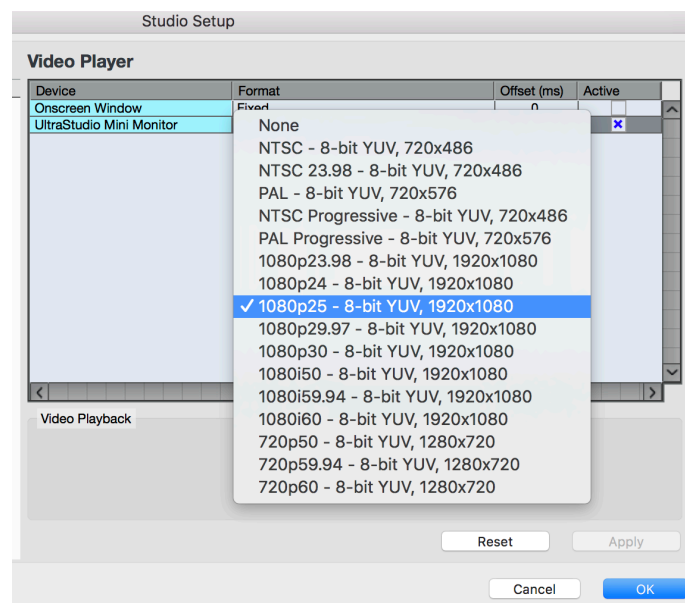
Studio Setup

Video Player

| Device | Format | Offset (ms) | Active |
|---|---|---|---|
| Onscreen Window | Fixed | 0 | |
| UltraStudio Mini Monitor | | | ✕ |

None
NTSC - 8-bit YUV, 720x486
NTSC 23.98 - 8-bit YUV, 720x486
PAL - 8-bit YUV, 720x576
NTSC Progressive - 8-bit YUV, 720x486
PAL Progressive - 8-bit YUV, 720x576
1080p23.98 - 8-bit YUV, 1920x1080
1080p24 - 8-bit YUV, 1920x1080
✓ 1080p25 - 8-bit YUV, 1920x1080
1080p29.97 - 8-bit YUV, 1920x1080
1080p30 - 8-bit YUV, 1920x1080
1080i50 - 8-bit YUV, 1920x1080
1080i59.94 - 8-bit YUV, 1920x1080
1080i60 - 8-bit YUV, 1920x1080
720p50 - 8-bit YUV, 1280x720
720p59.94 - 8-bit YUV, 1280x720
720p60 - 8-bit YUV, 1280x720

Video Playback

Reset
Apply

Cancel
OK